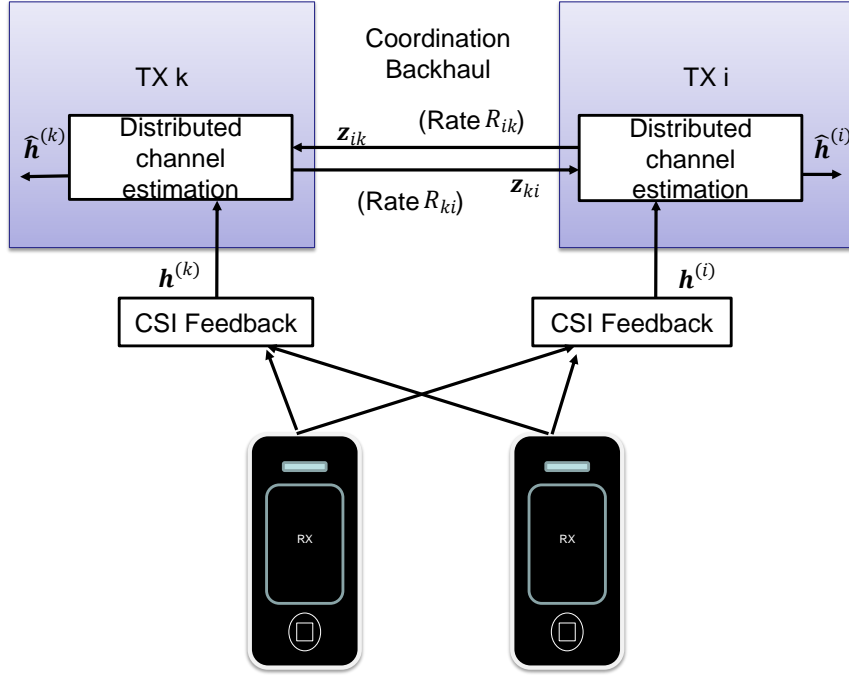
Coordination Backhaul

TX k

$\hat{\boldsymbol{h}}^{(k)}$

Distributed channel estimation

$\boldsymbol{z}_{ik}$

(Rate $R_{ik}$)

(Rate $R_{ki}$)

$\boldsymbol{z}_{ki}$

TX i

Distributed channel estimation

$\hat{\boldsymbol{h}}^{(i)}$

$\boldsymbol{h}^{(k)}$

$\boldsymbol{h}^{(i)}$

CSI Feedback

CSI Feedback

RX

RX